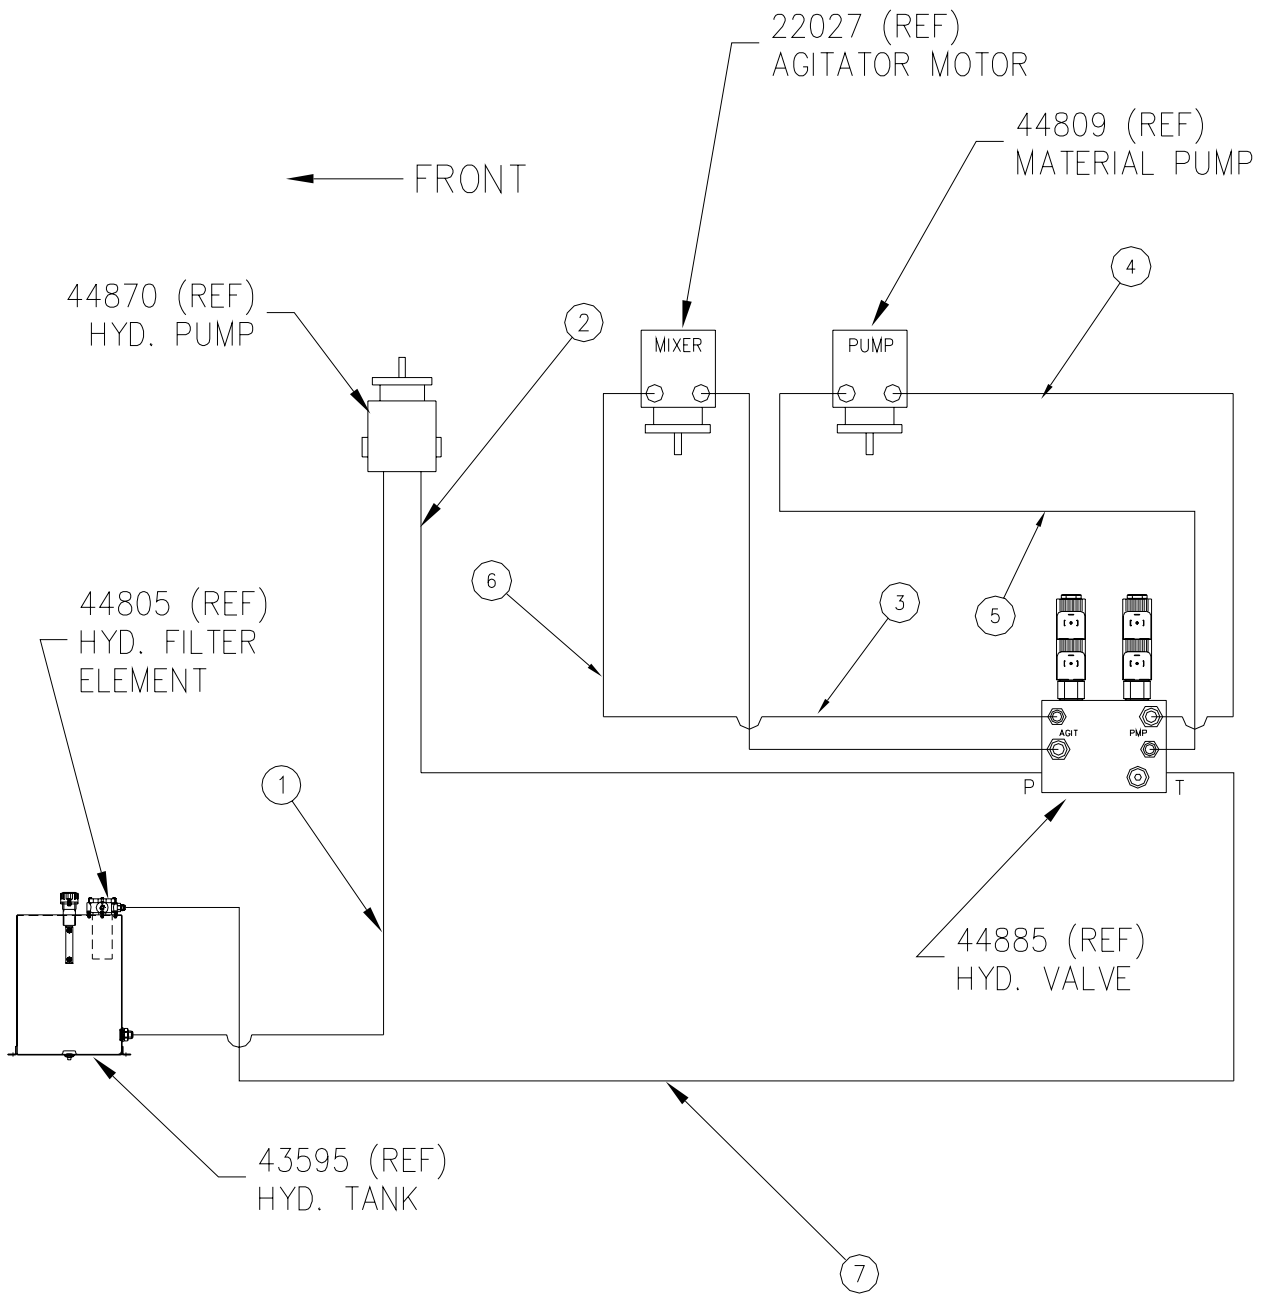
22027 (REF)
AGITATOR MOTOR

44809 (REF)
MATERIAL PUMP

FRONT

44870 (REF)
HYD. PUMP

2

4

MIXER

PUMP

6

3

5

44805 (REF)
HYD. FILTER
ELEMENT

AGIT

PMP

P

T

1

44885 (REF)
HYD. VALVE

43595 (REF)
HYD. TANK

7